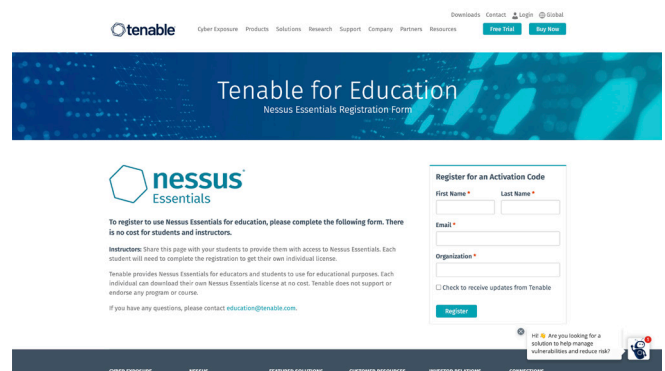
Downloads Contact Login Global

tenable Cyber Exposure Products Solutions Research Support Company Partners Resources Free Trial Buy Now

Tenable for Education

Nessus Essentials Registration Form

nessus Essentials

To register to use Nessus Essentials for education, please complete the following form. There is no cost for students and instructors.

Instructors: Share this page with your students to provide them with access to Nessus Essentials. Each student will need to complete the registration to get their own individual license.

Tenable provides Nessus Essentials for educators and students to use for educational purposes. Each individual can download their own Nessus Essentials license at no cost. Tenable does not support or endorse any program or course.

If you have any questions, please contact education@tenable.com.

Register for an Activation Code

First Name * Last Name *

Email *

Organization *

Check to receive updates from Tenable

Register

Hi! Are you looking for a solution to help manage vulnerabilities and reduce risk?

1

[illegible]